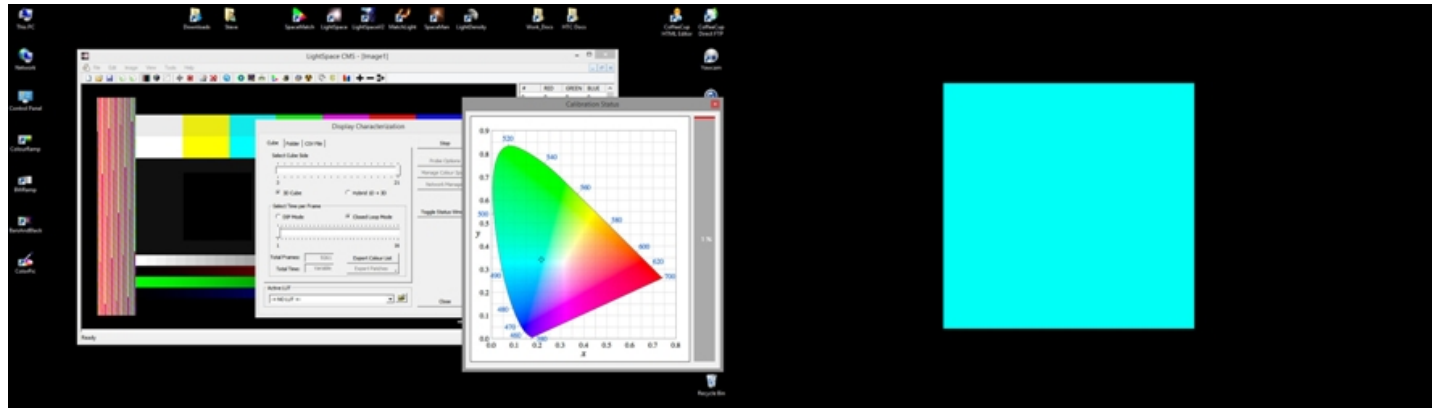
This PC

Network

Control Panel

ColourRamp

BitRamp

BandedBlack

ColorPic

Downloads

Steve

SpaceMatch

LightSpace

LightSpaceIC

MatchLight

SpaceMan

LightDensity

Work_Docs

HTC Docs

CoffeeCup HTML Editor

CoffeeCup Direct FTP

Yawcam

Recycle Bin

LightSpace CMS - [Image1]

File Edit Image View Tools Help

Ready

Display Characterization

Cube Folder CSV File

Select Cube Size

3D Cube

Hybrid 1D + 3D

Select Time per Frame

DIP Mode

Closed Loop Mode

Total Frames:

Total Time:

Export Colour List

Active LUT

Stop

Probe Options

Manage Colour Space

Network Manager

Toggle Status Window

Close

RED GREEN BLUE

Calibration Status

1 %

$y$

$x$

0.9 0.8 0.7 0.6 0.5 0.4 0.3 0.2 0.1 0.0

0.0 0.1 0.2 0.3 0.4 0.5 0.6 0.7 0.8

520 540 560 580 600 620 700 500 490 480 470 460 380